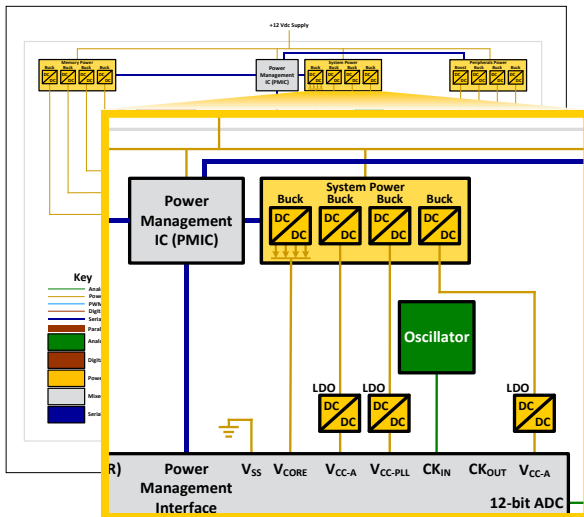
+12 Vdc Supply

Memory Power
Buck Buck Buck Buck

Power Management IC (PMIC)

System Power
Buck Buck Buck Buck

Peripherals Power
Boost Buck Buck Buck

Key
Analo
Powe
PWM
Digit
Seria
Paral
Analo
Digit
Powe
Mixe
Seria

Power Management IC (PMIC)

System Power
Buck Buck Buck Buck
DC DC
DC DC
DC DC
DC DC

Oscillator

LDO
DC DC
LDO
DC DC
LDO
DC DC

R) Power Management Interface
$V_{SS}$ $V_{CORE}$ $V_{CC\text{-}A}$ $V_{CC\text{-}PLL}$ $CK_{IN}$ $CK_{OUT}$ $V_{CC\text{-}A}$
12-bit ADC